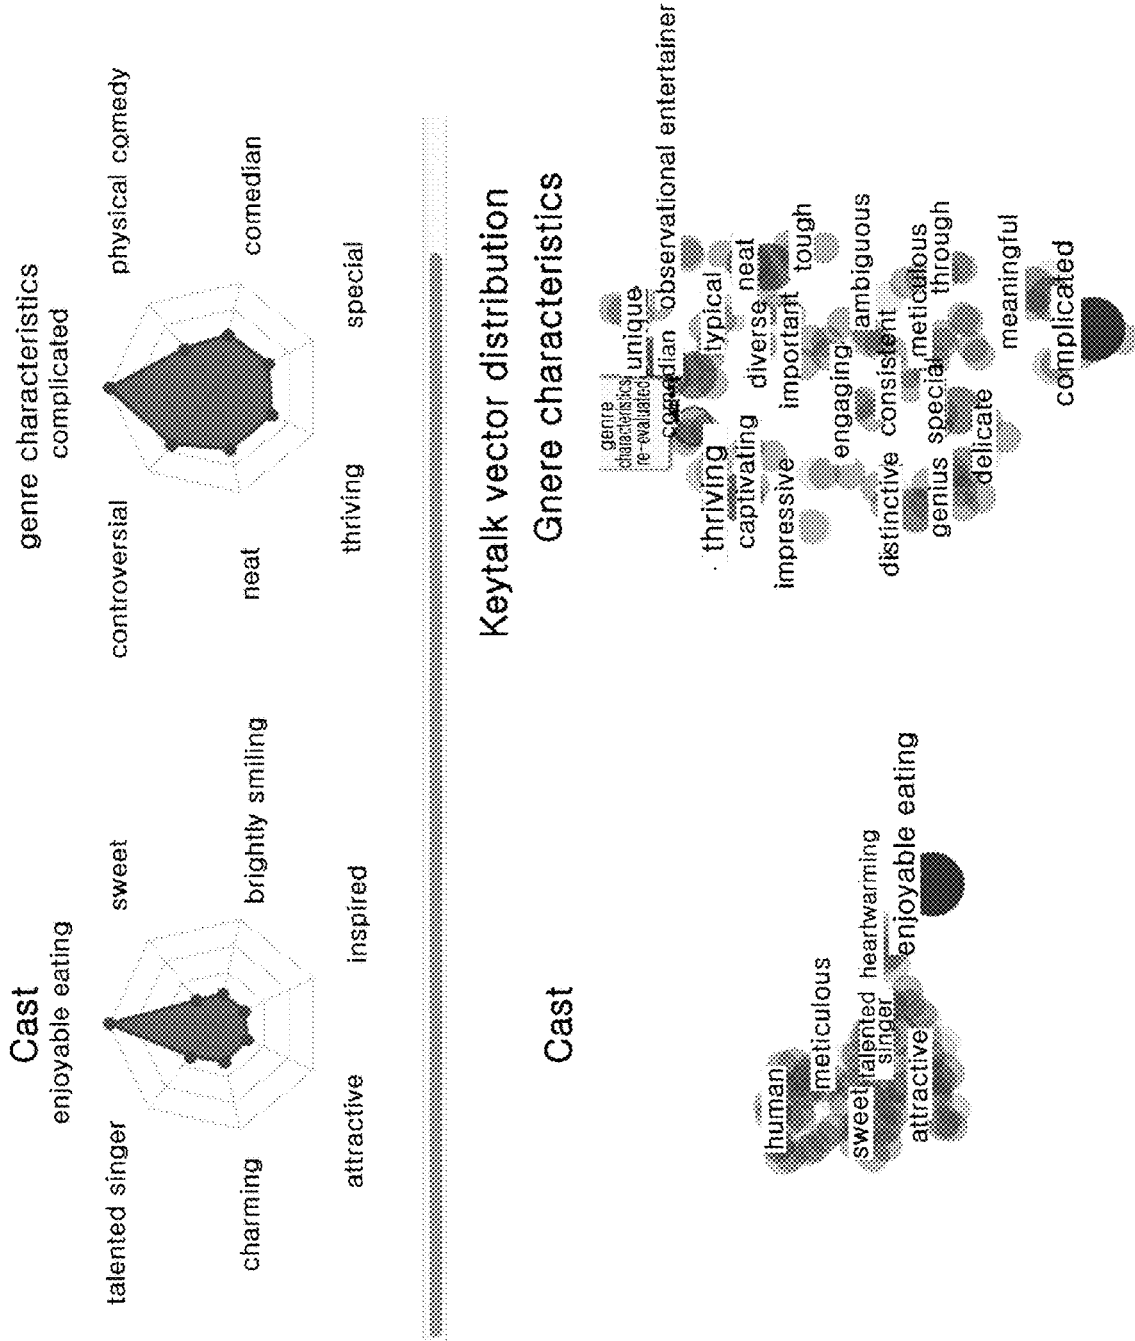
Cast
enjoyable eating
talented singer
sweet
charming
brightly smiling
attractive
inspired

genre characteristics
complicated
controversial
physical comedy
neat
comedian
thriving
special

Keytalk vector distribution

Cast

human
meticulous
heartwarming
sweet
talented singer
enjoyable eating
attractive

Gnere characteristics

genre characteristics re-evaluated
unique
observational entertainer
comedian
typical
neat
thriving
diverse
tough
captivating
important
ambiguous
impressive
engaging
meticulous
through
consistent
distinctive
special
genius
delicate
meaningful
complicated